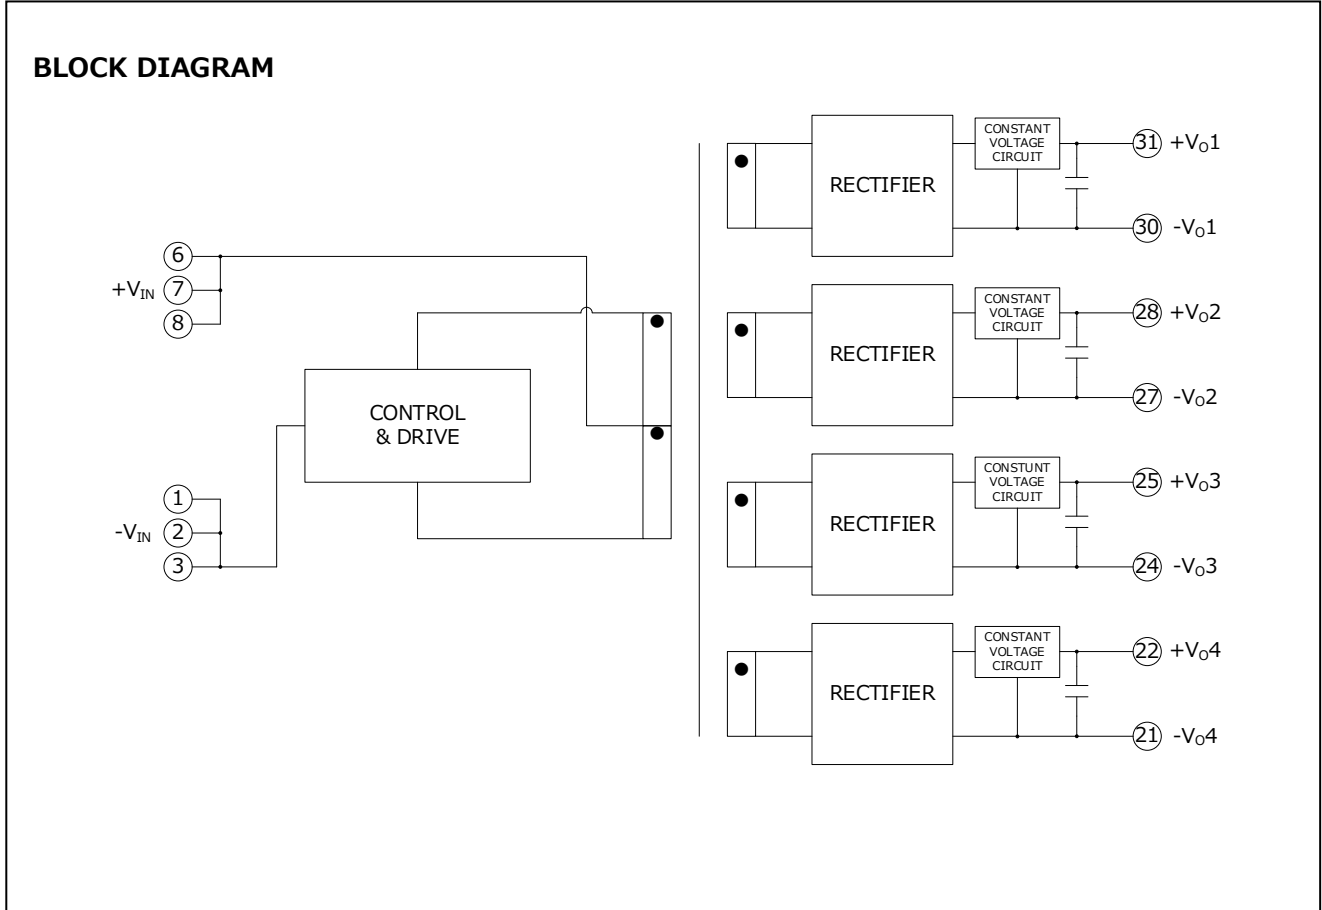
BLOCK DIAGRAM

6
$+V_{IN}$ 7
8

CONTROL & DRIVE

1
$-V_{IN}$ 2
3

RECTIFIER
CONSTANT VOLTAGE CIRCUIT
31 $+V_O1$
30 $-V_O1$

RECTIFIER
CONSTANT VOLTAGE CIRCUIT
28 $+V_O2$
27 $-V_O2$

RECTIFIER
CONSTUNT VOLTAGE CIRCUIT
25 $+V_O3$
24 $-V_O3$

RECTIFIER
CONSTANT VOLTAGE CIRCUIT
22 $+V_O4$
21 $-V_O4$